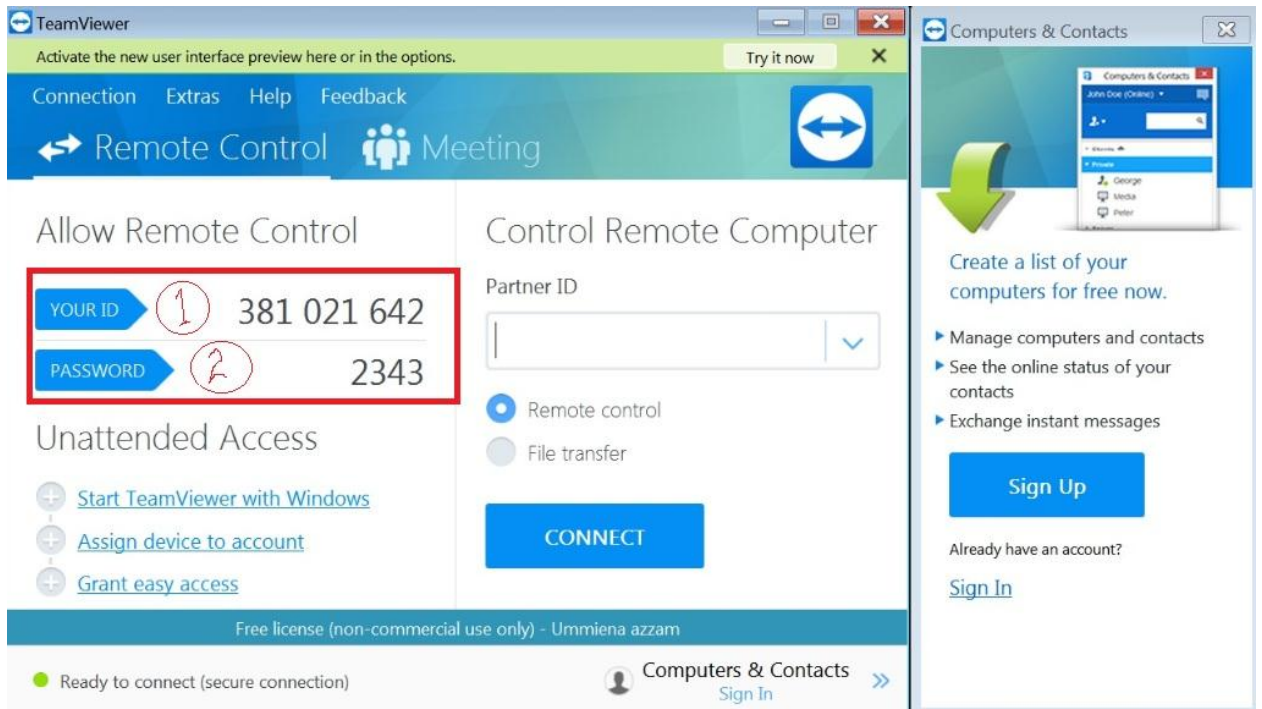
TeamViewer

Activate the new user interface preview here or in the options.

Try it now

Connection Extras Help Feedback

Remote Control Meeting

Allow Remote Control

YOUR ID ① 381 021 642

PASSWORD ② 2343

Unattended Access

Start TeamViewer with Windows

Assign device to account

Grant easy access

Control Remote Computer

Partner ID

Remote control

File transfer

CONNECT

Free license (non-commercial use only) - Ummiena azzam

Ready to connect (secure connection)

Computers & Contacts
Sign In

Computers & Contacts

Computers & Contacts
John Doe (Online)
Private
George
Media
Peter

Create a list of your computers for free now.

Manage computers and contacts

See the online status of your contacts

Exchange instant messages

Sign Up

Already have an account?

Sign In